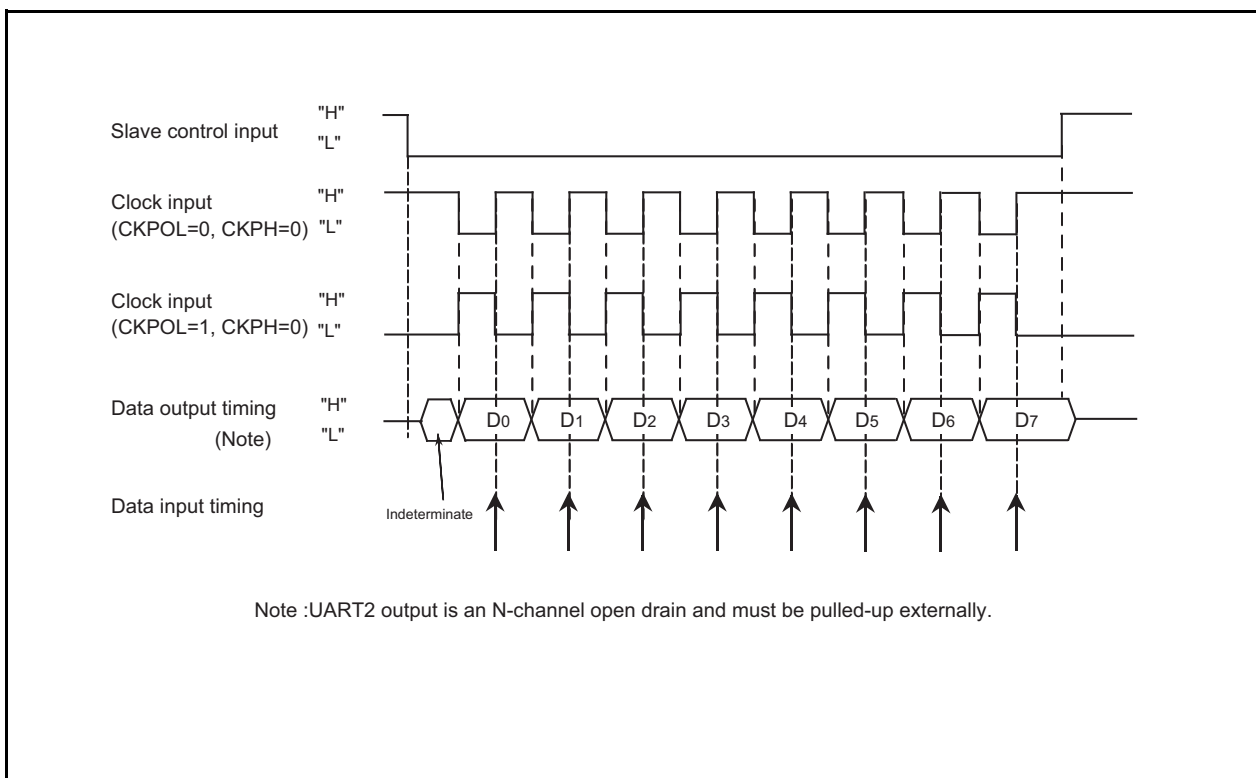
Slave control input "H" "L"

Clock input (CKPOL=0, CKPH=0) "H" "L"

Clock input (CKPOL=1, CKPH=0) "H" "L"

Data output timing (Note) "H" "L"

$D_0$ $D_1$ $D_2$ $D_3$ $D_4$ $D_5$ $D_6$ $D_7$

Data input timing

Indeterminate

Note :UART2 output is an N-channel open drain and must be pulled-up externally.